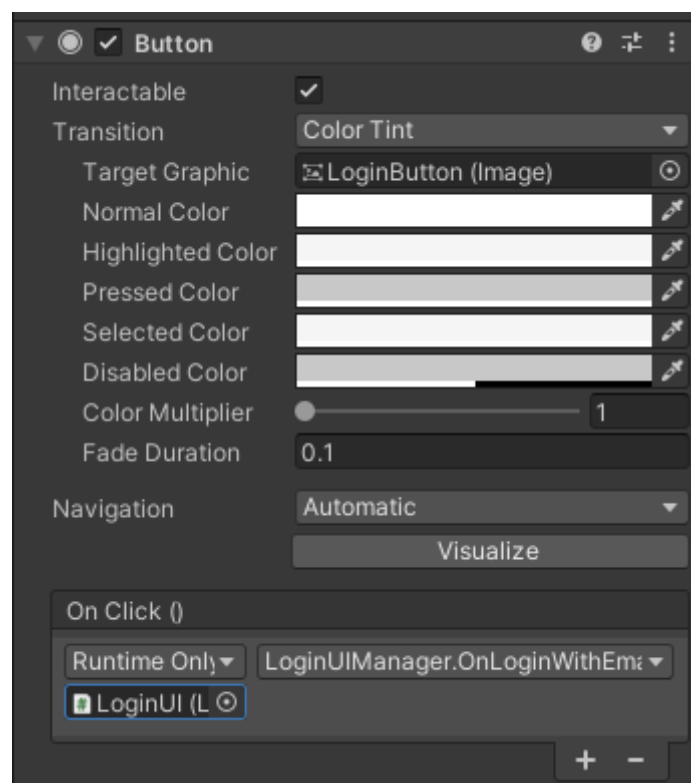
Button

Interactable
Transition	Color Tint
Target Graphic	LoginButton (Image)
Normal Color
Highlighted Color
Pressed Color
Selected Color
Disabled Color
Color Multiplier	1
Fade Duration	0.1

Navigation	Automatic
Visualize

On Click ()
Runtime Only	LoginUIManager.OnLoginWithEm
LoginUI (L

+ −